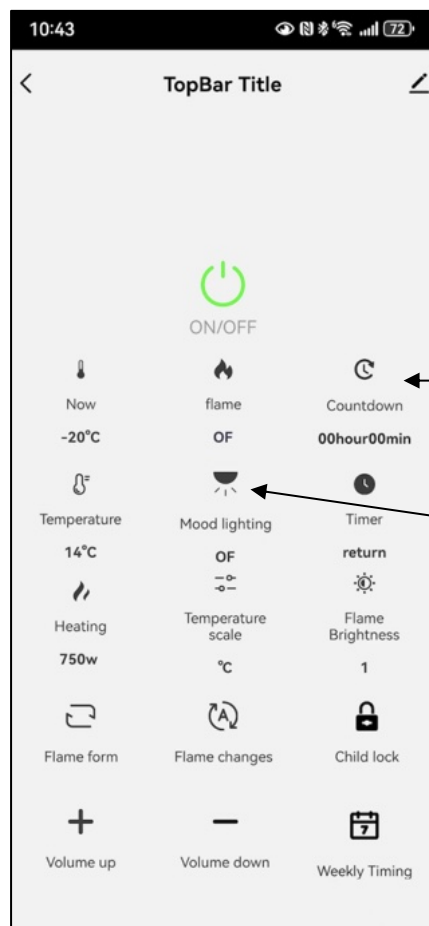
10:43

72

<

TopBar Title

ON/OFF

Now

-20°C

flame

OF

Countdown

00hour00min

Temperature

14°C

Mood lighting

OF

Timer

return

Heating

750w

Temperature scale

°C

Flame Brightness

1

Flame form

Flame changes

Child lock

Volume up

Volume down

7

Weekly Timing